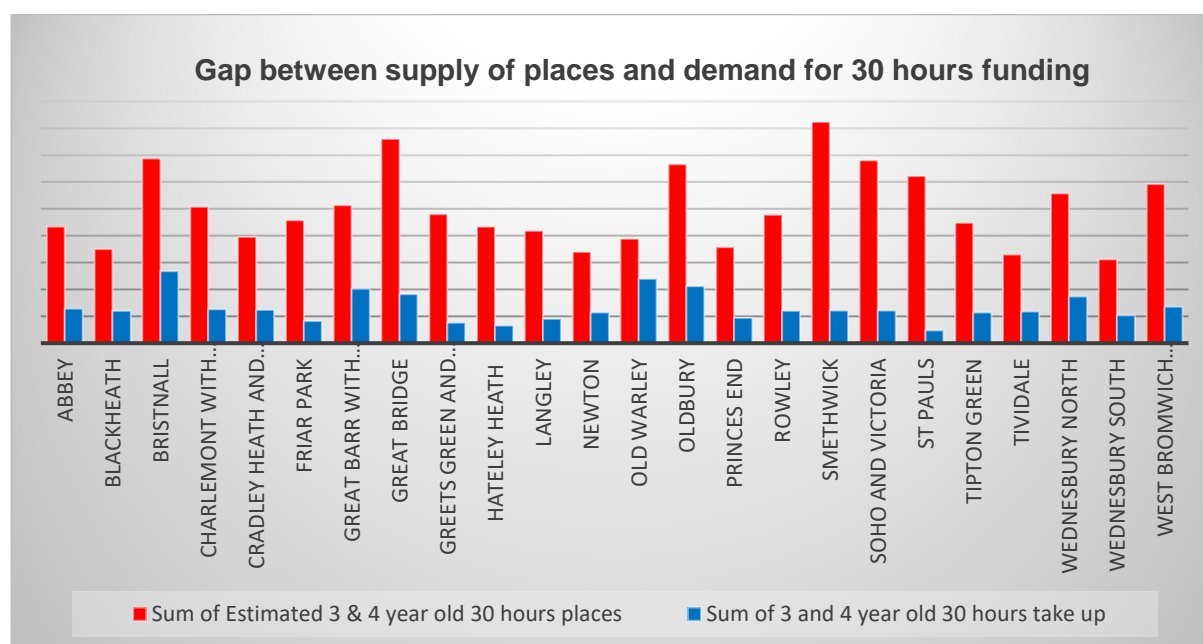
Gap between supply of places and demand for 30 hours funding

ABBEY
BLACKHEATH
BRISTNALL
CHARLEMONT WITH...
CRADLEY HEATH AND...
FRIAR PARK
GREAT BARR WITH...
GREAT BRIDGE
GREETS GREEN AND...
HATELEY HEATH
LANGLEY
NEWTON
OLD WARLEY
OLDBURY
PRINCES END
ROWLEY
SMETHWICK
SOHO AND VICTORIA
ST PAULS
TIPTON GREEN
TIVIDALE
WEDNESBURY NORTH
WEDNESBURY SOUTH
WEST BROMWICH...

Sum of Estimated 3 & 4 year old 30 hours places
Sum of 3 and 4 year old 30 hours take up